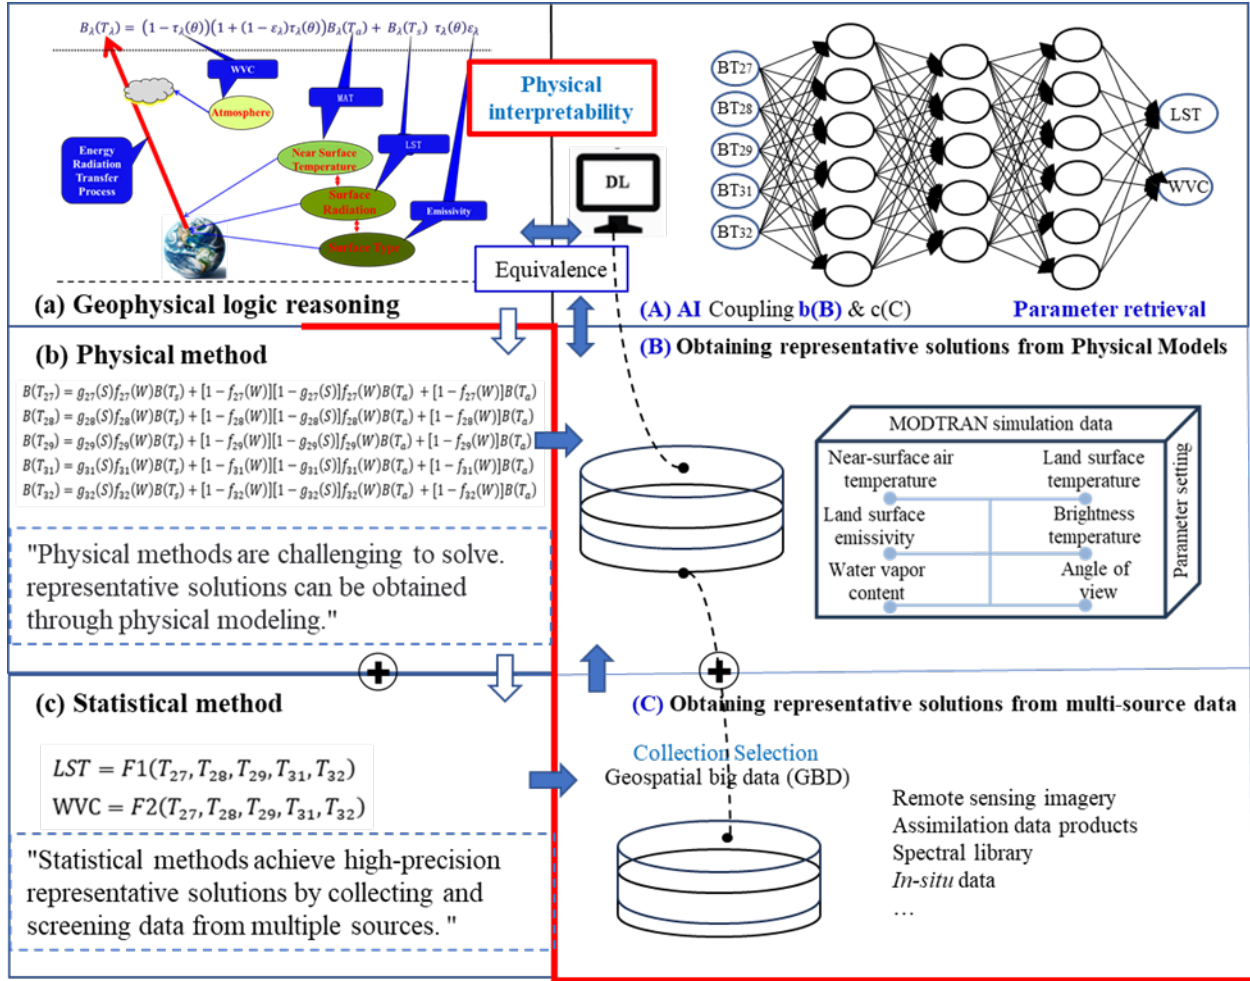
$B_\lambda(T_\lambda) = (1-\tau_\lambda(\theta))(1+(1-\varepsilon_\lambda)\tau_\lambda(\theta))B_\lambda(T_a) + B_\lambda(T_s)\ \tau_\lambda(\theta)\varepsilon_\lambda$

WVC

Atmosphere

MAT

Near Surface Temperature

LST

Surface Radiation

Emissivity

Surface Type

Energy Radiation Transfer Process

Physical interpretability

DL

Equivalence

(a) Geophysical logic reasoning

BT27
BT28
BT29
BT31
BT32

LST
WVC

(A) AI Coupling b(B) & c(C)

Parameter retrieval

(b) Physical method

$B(T_{27}) = g_{27}(S)f_{27}(W)B(T_s) + [1-f_{27}(W)][1-g_{27}(S)]f_{27}(W)B(T_a) + [1-f_{27}(W)]B(T_a)$
$B(T_{28}) = g_{28}(S)f_{28}(W)B(T_s) + [1-f_{28}(W)][1-g_{28}(S)]f_{28}(W)B(T_a) + [1-f_{28}(W)]B(T_a)$
$B(T_{29}) = g_{29}(S)f_{29}(W)B(T_s) + [1-f_{29}(W)][1-g_{29}(S)]f_{29}(W)B(T_a) + [1-f_{29}(W)]B(T_a)$
$B(T_{31}) = g_{31}(S)f_{31}(W)B(T_s) + [1-f_{31}(W)][1-g_{31}(S)]f_{31}(W)B(T_a) + [1-f_{31}(W)]B(T_a)$
$B(T_{32}) = g_{32}(S)f_{32}(W)B(T_s) + [1-f_{32}(W)][1-g_{32}(S)]f_{32}(W)B(T_a) + [1-f_{32}(W)]B(T_a)$

"Physical methods are challenging to solve. representative solutions can be obtained through physical modeling."

(B) Obtaining representative solutions from Physical Models

MODTRAN simulation data

Near-surface air temperature
Land surface temperature
Land surface emissivity
Brightness temperature
Water vapor content
Angle of view

Parameter setting

(c) Statistical method

$LST = F1(T_{27}, T_{28}, T_{29}, T_{31}, T_{32})$
$WVC = F2(T_{27}, T_{28}, T_{29}, T_{31}, T_{32})$

"Statistical methods achieve high-precision representative solutions by collecting and screening data from multiple sources. "

(C) Obtaining representative solutions from multi-source data

Collection Selection
Geospatial big data (GBD)

Remote sensing imagery
Assimilation data products
Spectral library
In-situ data
…